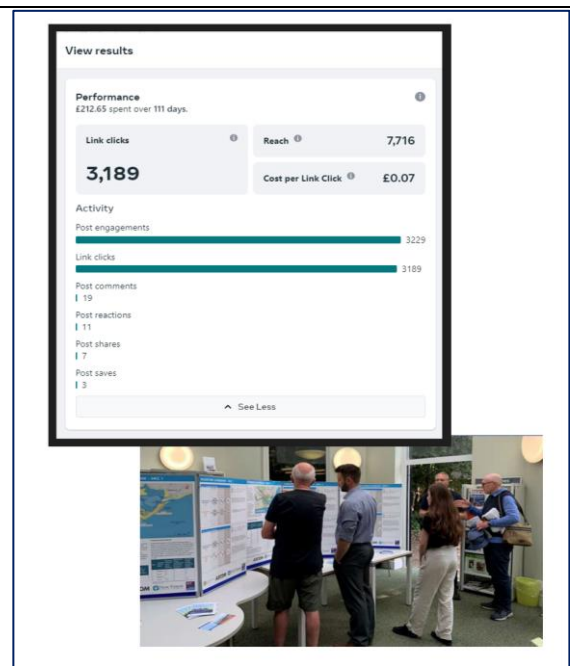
View results

Performance
£212.65 spent over 111 days.

Link clicks
3,189

Reach 7,716

Cost per Link Click £0.07

Activity

Post engagements
3229

Link clicks
3189

Post comments
19

Post reactions
11

Post shares
7

Post saves
3

See Less